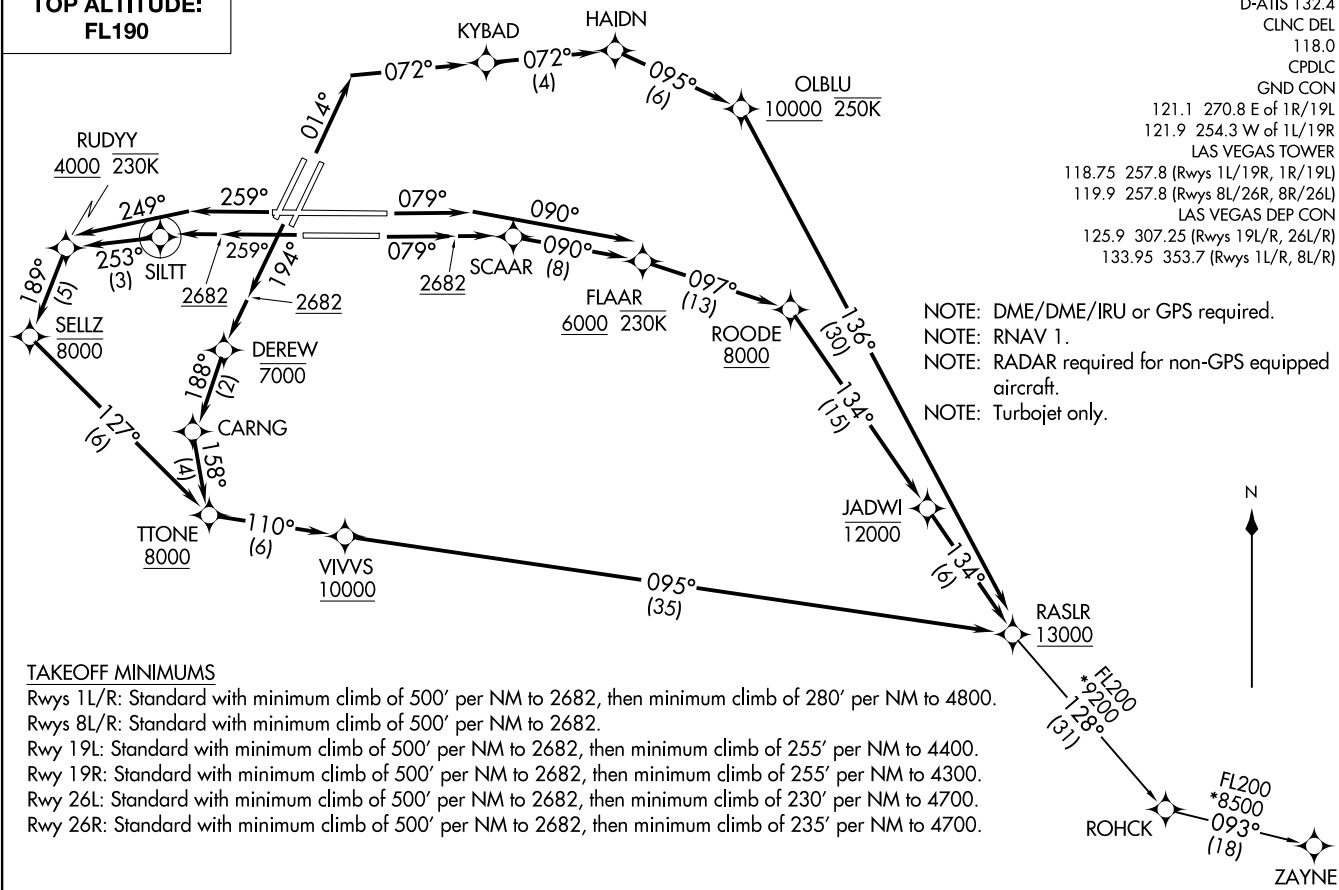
TOP ALTITUDE:
FL190

D-ATIS 132.4
CLNC DEL
118.0
CPDLC
GND CON
121.1 270.8 E of 1R/19L
121.9 254.3 W of 1L/19R
LAS VEGAS TOWER
118.75 257.8 (Rwys 1L/19R, 1R/19L)
119.9 257.8 (Rwys 8L/26R, 8R/26L)
LAS VEGAS DEP CON
125.9 307.25 (Rwys 19L/R, 26L/R)
133.95 353.7 (Rwys 1L/R, 8L/R)

KYBAD
HAIDN
072°
072°
(4)
095°
(6)
OLBLU
10000 250K
014°
RUDYY
4000 230K
259°
079°
090°
249°
253°
(3)
SILTT
259°
194°
079°
SCAAR
090°
(8)
2682
2682
2682
FLAAR
6000 230K
097°
(13)
ROODE
8000
136°
(30)
189°
(5)
SELLZ
8000
188°
(2)
DEREW
7000
134°
(15)
127°
(6)
CARNG
158°
(4)
TTONE
8000
110°
(6)
VIVVS
10000
095°
(35)
JADWI
12000
134°
(6)
RASLR
13000

NOTE: DME/DME/IRU or GPS required.
NOTE: RNAV 1.
NOTE: RADAR required for non-GPS equipped aircraft.
NOTE: Turbojet only.

N

TAKEOFF MINIMUMS
Rwys 1L/R: Standard with minimum climb of 500′ per NM to 2682, then minimum climb of 280′ per NM to 4800.
Rwys 8L/R: Standard with minimum climb of 500′ per NM to 2682.
Rwy 19L: Standard with minimum climb of 500′ per NM to 2682, then minimum climb of 255′ per NM to 4400.
Rwy 19R: Standard with minimum climb of 500′ per NM to 2682, then minimum climb of 255′ per NM to 4300.
Rwy 26L: Standard with minimum climb of 500′ per NM to 2682, then minimum climb of 230′ per NM to 4700.
Rwy 26R: Standard with minimum climb of 500′ per NM to 2682, then minimum climb of 235′ per NM to 4700.

FL200
*9200
128°
(31)
ROHCK
FL200
*8500
093°
(18)
ZAYNE